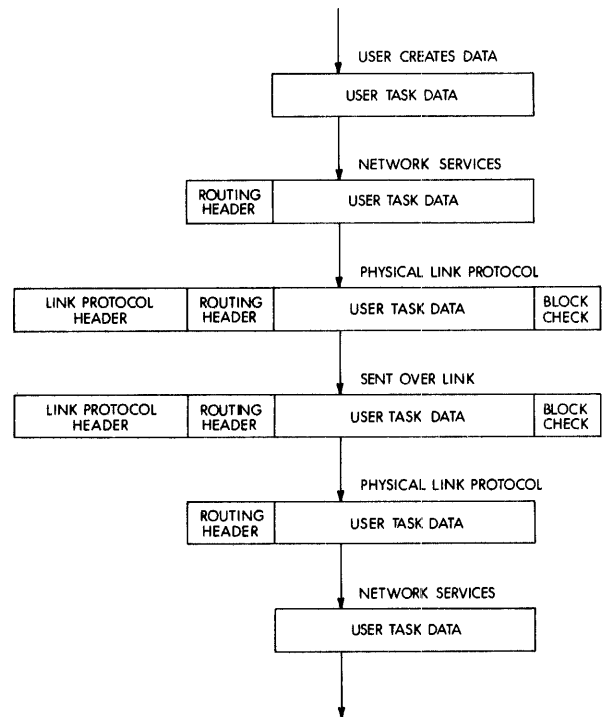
USER CREATES DATA

USER TASK DATA

NETWORK SERVICES

ROUTING HEADER

USER TASK DATA

PHYSICAL LINK PROTOCOL

LINK PROTOCOL HEADER

ROUTING HEADER

USER TASK DATA

BLOCK CHECK

SENT OVER LINK

LINK PROTOCOL HEADER

ROUTING HEADER

USER TASK DATA

BLOCK CHECK

PHYSICAL LINK PROTOCOL

ROUTING HEADER

USER TASK DATA

NETWORK SERVICES

USER TASK DATA